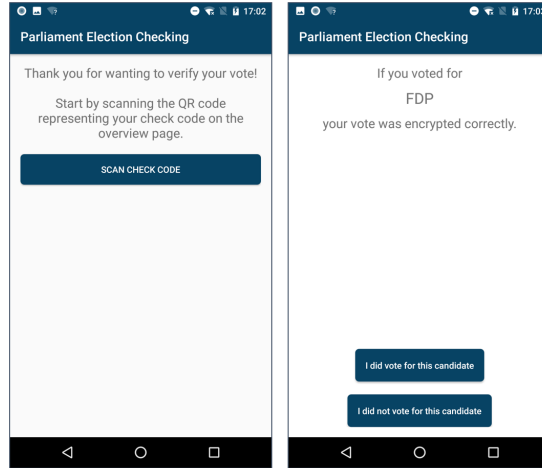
17:02

Parliament Election Checking

Thank you for wanting to verify your vote!

Start by scanning the QR code representing your check code on the overview page.

SCAN CHECK CODE

17:0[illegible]

Parliament Election Checking

If you voted for

FDP

your vote was encrypted correctly.

I did vote for this candidate

I did not vote for this candidate